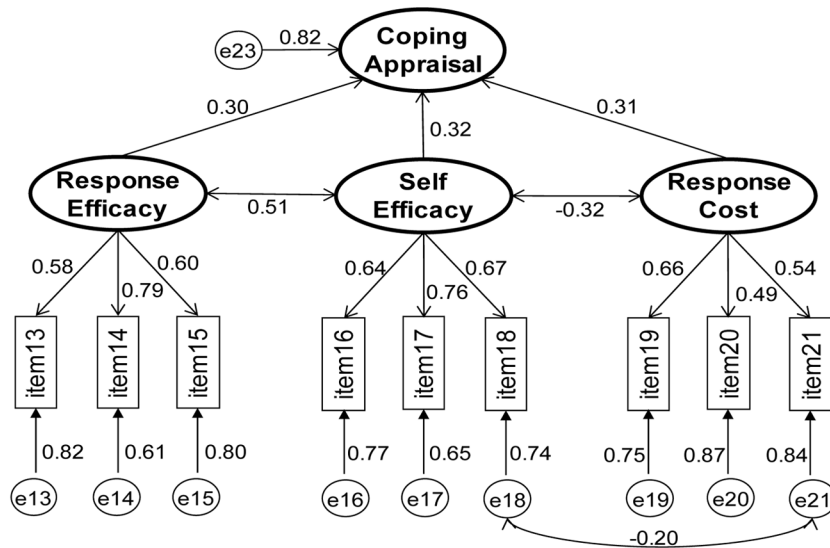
e23
0.82
Coping Appraisal
0.30
0.32
0.31
Response Efficacy
0.51
Self Efficacy
-0.32
Response Cost
0.58
0.79
0.60
0.64
0.76
0.67
0.66
0.49
0.54
item13
item14
item15
item16
item17
item18
item19
item20
item21
0.82
0.61
0.80
0.77
0.65
0.74
0.75
0.87
0.84
e13
e14
e15
e16
e17
e18
e19
e20
e21
-0.20